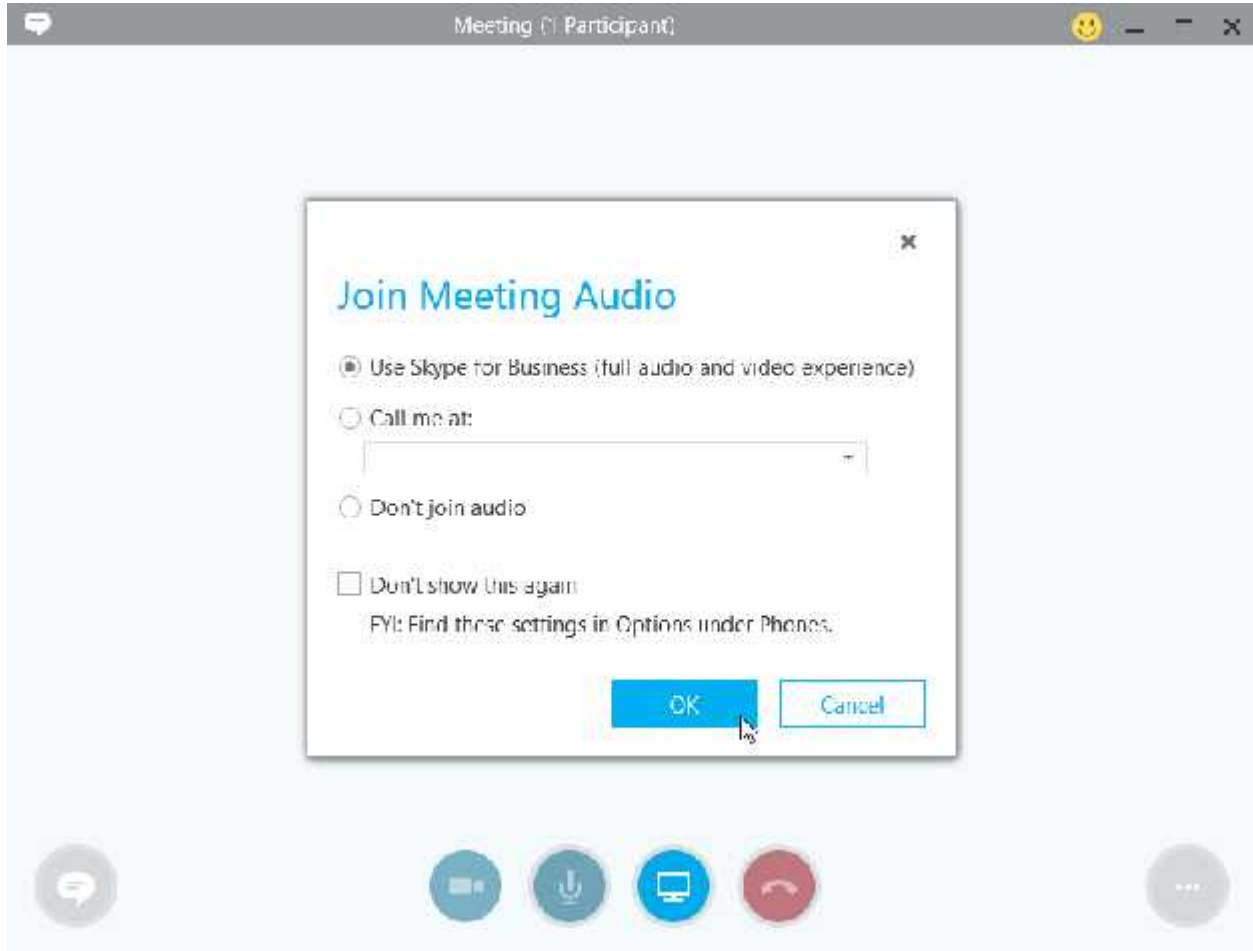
Meeting (1 Participant)

Join Meeting Audio

Use Skype for Business (full audio and video experience)

Call me at:

Don't join audio

Don't show this again

FYI: Find these settings in Options under Phones.

OK

Cancel